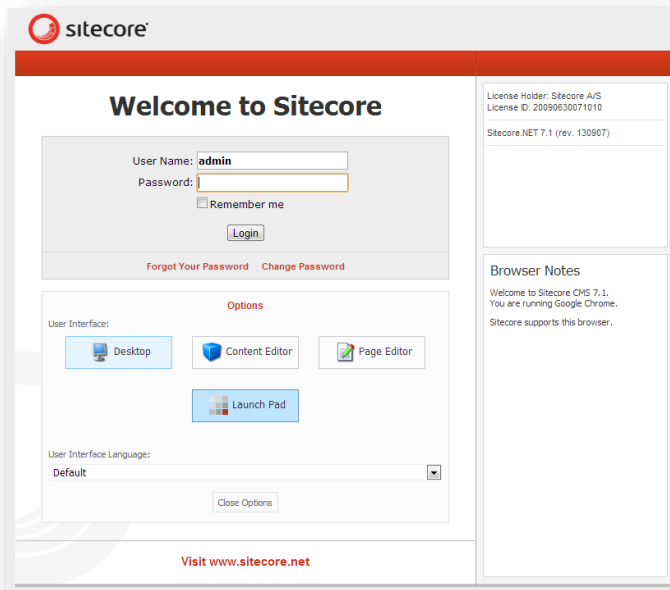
sitecore

Welcome to Sitecore

User Name: admin
Password:
Remember me
Login

Forgot Your Password   Change Password

Options
User Interface:
Desktop   Content Editor   Page Editor
Launch Pad

User Interface Language:
Default

Close Options

Visit www.sitecore.net

License Holder: Sitecore A/S
License ID: 20090630071010

Sitecore.NET 7.1 (rev. 130907)

Browser Notes

Welcome to Sitecore CMS 7.1.
You are running Google Chrome.

Sitecore supports this browser.